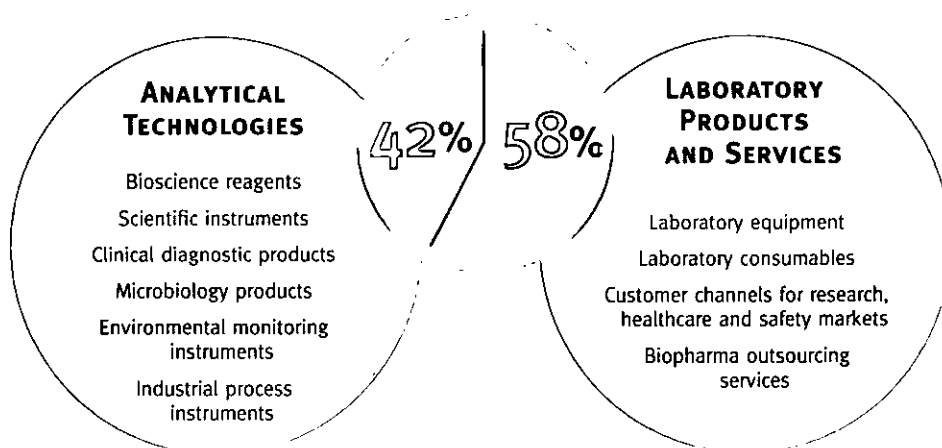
ANALYTICAL TECHNOLOGIES

42%

Bioscience reagents

Scientific instruments

Clinical diagnostic products

Microbiology products

Environmental monitoring instruments

Industrial process instruments

58%

LABORATORY PRODUCTS AND SERVICES

Laboratory equipment

Laboratory consumables

Customer channels for research, healthcare and safety markets

Biopharma outsourcing services